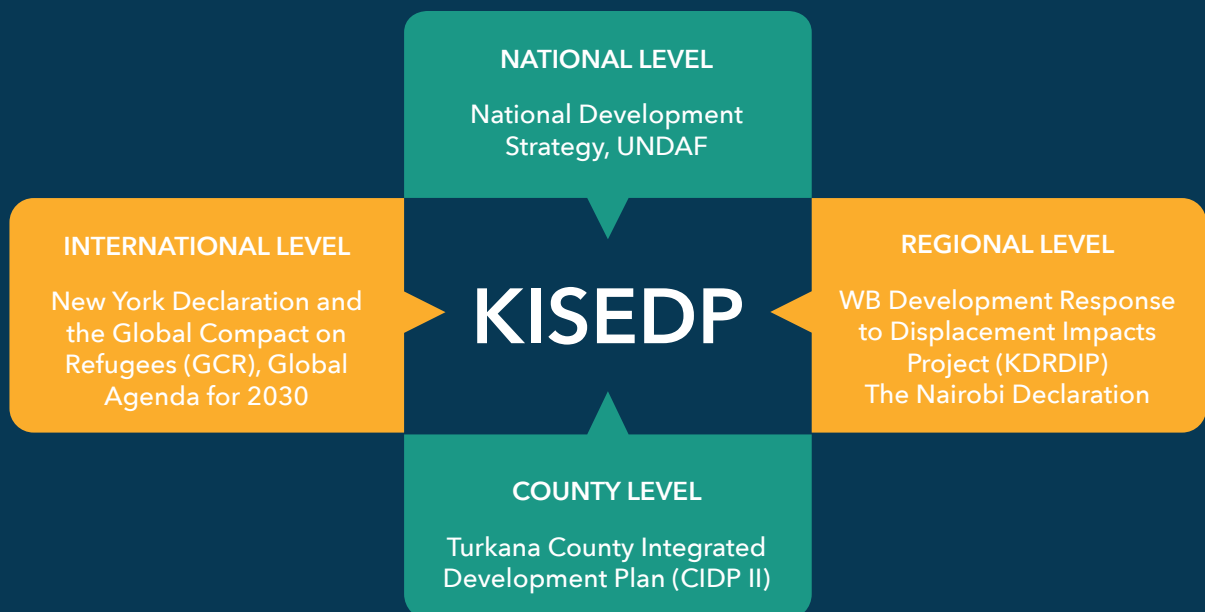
NATIONAL LEVEL

National Development Strategy, UNDAF

INTERNATIONAL LEVEL

New York Declaration and the Global Compact on Refugees (GCR), Global Agenda for 2030

KISEDP

REGIONAL LEVEL

WB Development Response to Displacement Impacts Project (KDRDIP)
The Nairobi Declaration

COUNTY LEVEL

Turkana County Integrated Development Plan (CIDP II)